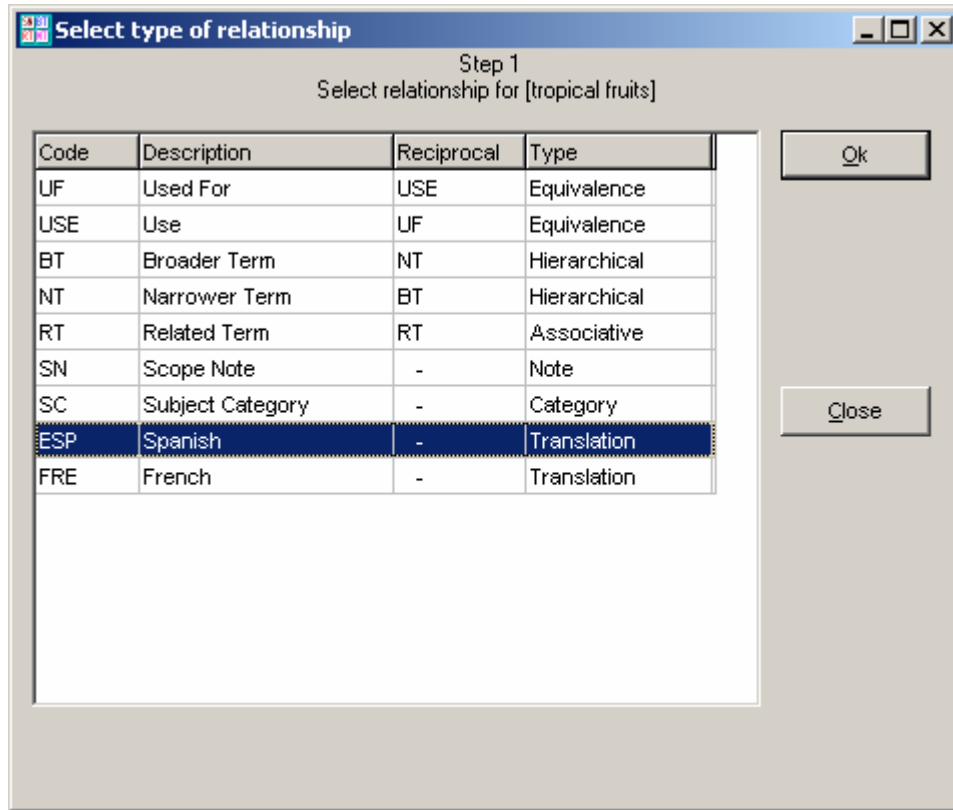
Select type of relationship

Step 1
Select relationship for [tropical fruits]

| Code | Description | Reciprocal | Type |
|---|---|---|---|
| UF | Used For | USE | Equivalence |
| USE | Use | UF | Equivalence |
| BT | Broader Term | NT | Hierarchical |
| NT | Narrower Term | BT | Hierarchical |
| RT | Related Term | RT | Associative |
| SN | Scope Note | - | Note |
| SC | Subject Category | - | Category |
| ESP | Spanish | - | Translation |
| FRE | French | - | Translation |

Ok

Close